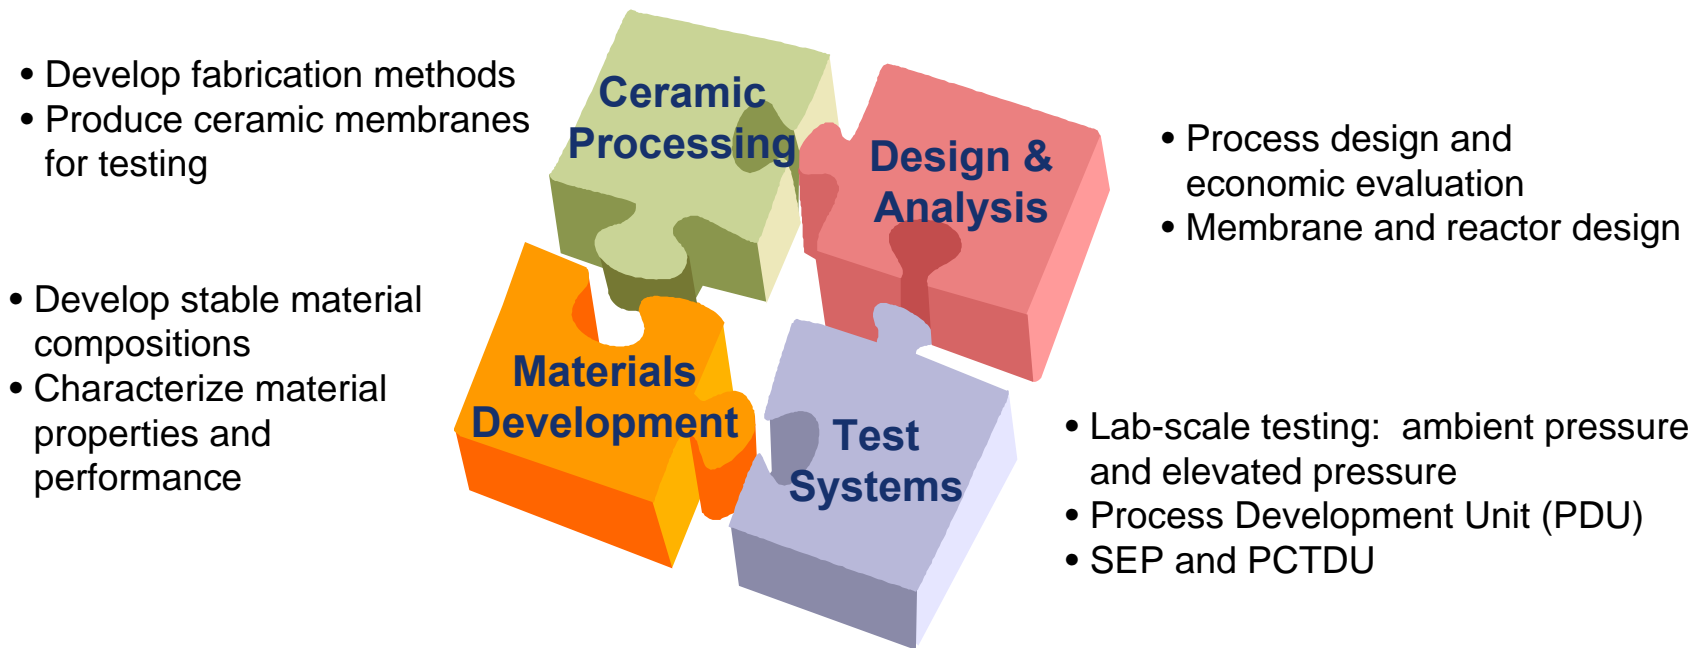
• Develop fabrication methods
• Produce ceramic membranes for testing

Ceramic Processing

Design & Analysis

• Process design and economic evaluation
• Membrane and reactor design

• Develop stable material compositions
• Characterize material properties and performance

Materials Development

Test Systems

• Lab-scale testing: ambient pressure and elevated pressure
• Process Development Unit (PDU)
• SEP and PCTDU